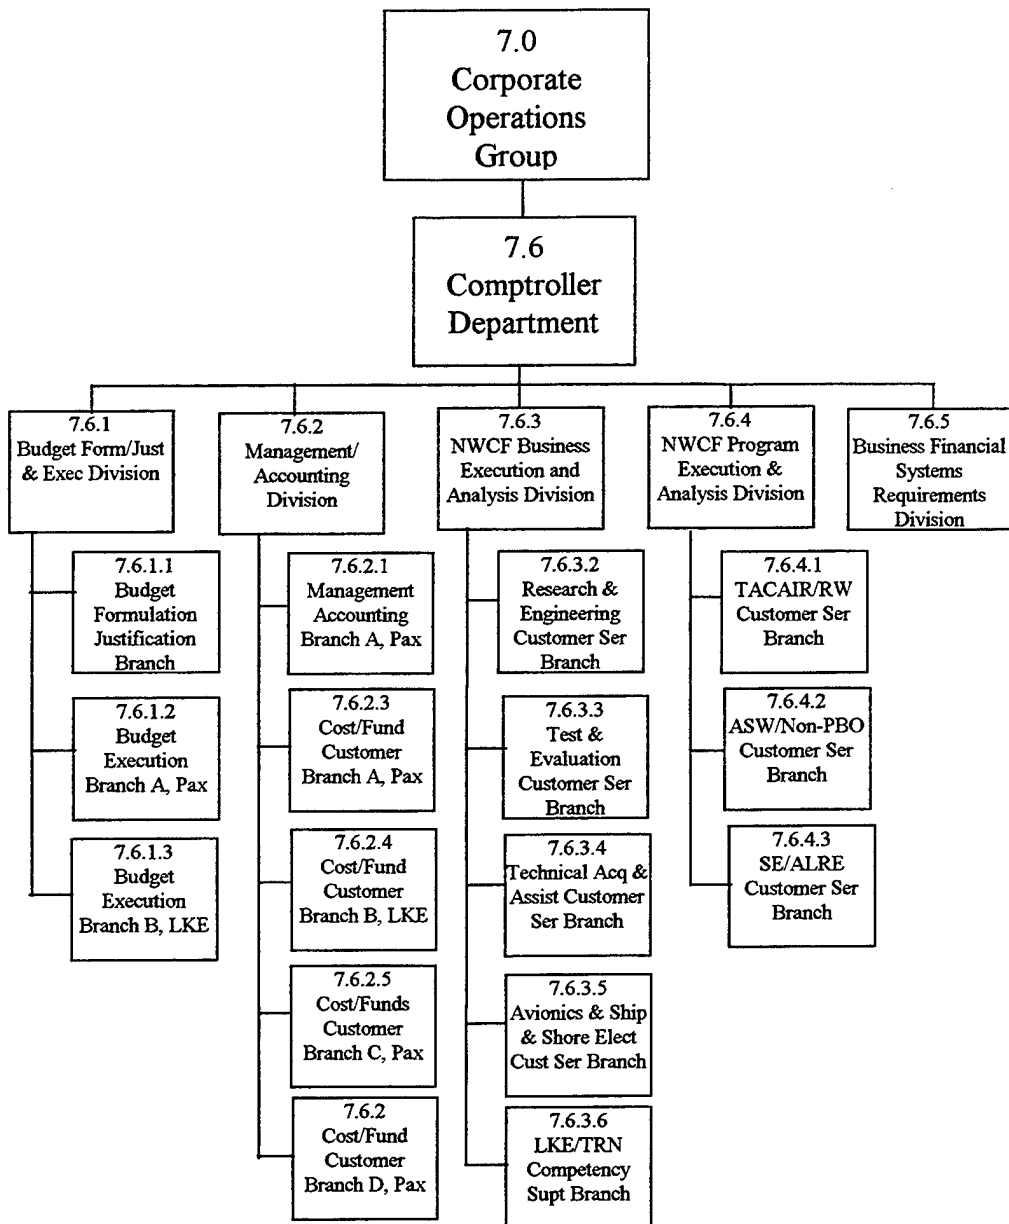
7.0
Corporate Operations Group

7.6
Comptroller Department

7.6.1
Budget Form/Just & Exec Division

7.6.1.1
Budget Formulation Justification Branch

7.6.1.2
Budget Execution Branch A, Pax

7.6.1.3
Budget Execution Branch B, LKE

7.6.2
Management/ Accounting Division

7.6.2.1
Management Accounting Branch A, Pax

7.6.2.3
Cost/Fund Customer Branch A, Pax

7.6.2.4
Cost/Fund Customer Branch B, LKE

7.6.2.5
Cost/Funds Customer Branch C, Pax

7.6.2
Cost/Fund Customer Branch D, Pax

7.6.3
NWCF Business Execution and Analysis Division

7.6.3.2
Research & Engineering Customer Ser Branch

7.6.3.3
Test & Evaluation Customer Ser Branch

7.6.3.4
Technical Acq & Assist Customer Ser Branch

7.6.3.5
Avionics & Ship & Shore Elect Cust Ser Branch

7.6.3.6
LKE/TRN Competency Supt Branch

7.6.4
NWCF Program Execution & Analysis Division

7.6.4.1
TACAIR/RW Customer Ser Branch

7.6.4.2
ASW/Non-PBO Customer Ser Branch

7.6.4.3
SE/ALRE Customer Ser Branch

7.6.5
Business Financial Systems Requirements Division